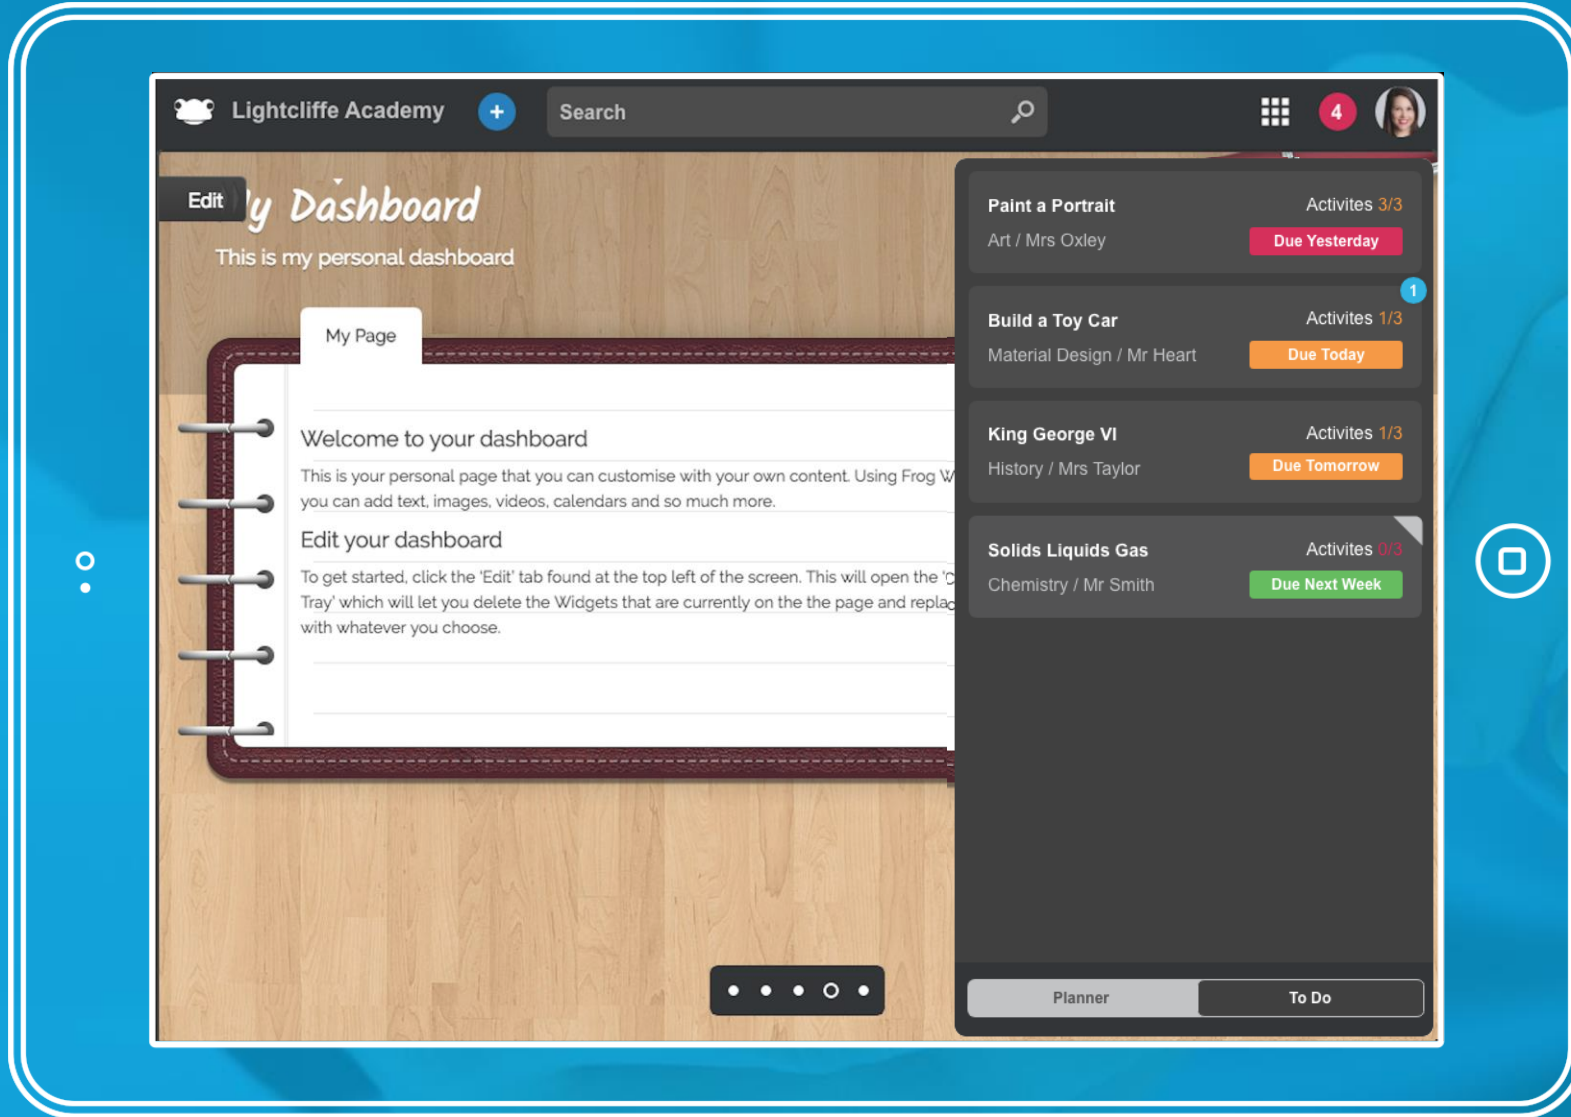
Lightcliffe Academy

Search

4

Edit

y Dashboard

This is my personal dashboard

My Page

Welcome to your dashboard

This is your personal page that you can customise with your own content. Using Frog W you can add text, images, videos, calendars and so much more.

Edit your dashboard

To get started, click the 'Edit' tab found at the top left of the screen. This will open the '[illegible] Tray' which will let you delete the Widgets that are currently on the the page and repla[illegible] with whatever you choose.

Paint a Portrait
Activites 3/3
Art / Mrs Oxley
Due Yesterday

1

Build a Toy Car
Activites 1/3
Material Design / Mr Heart
Due Today

King George VI
Activites 1/3
History / Mrs Taylor
Due Tomorrow

Solids Liquids Gas
Activites 0/3
Chemistry / Mr Smith
Due Next Week

Planner
To Do